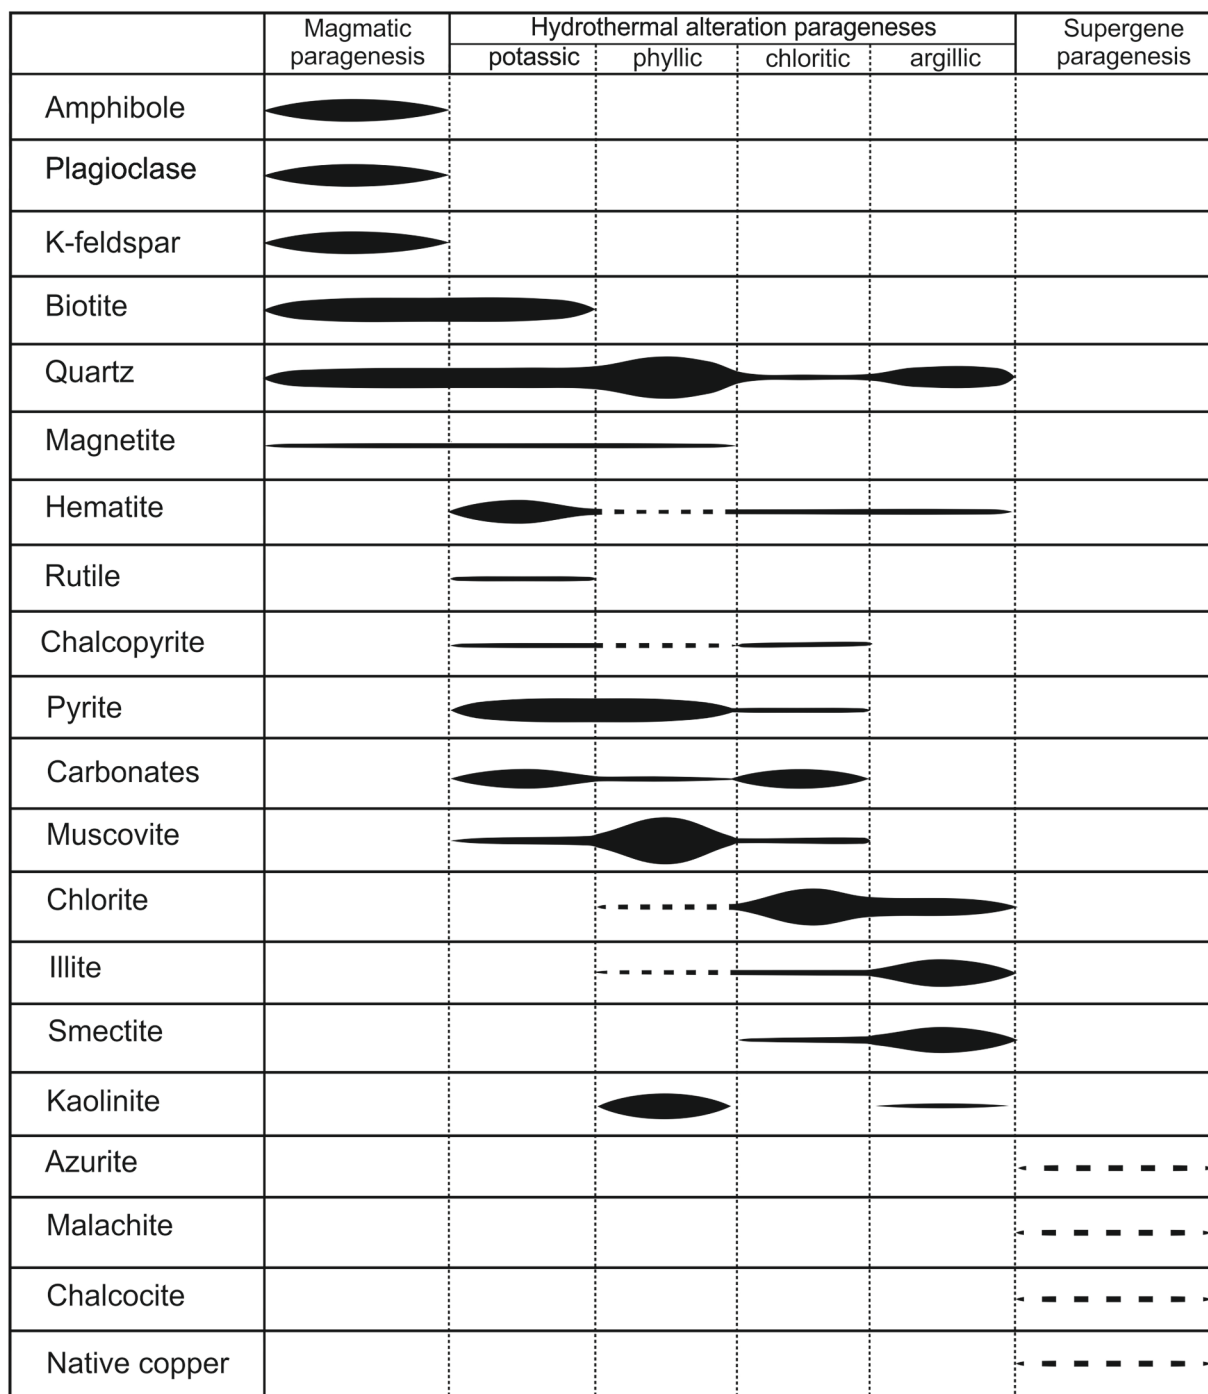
| | Magmatic paragenesis | Hydrothermal alteration parageneses: potassic | phyllic | chloritic | argillic | Supergene paragenesis |
|---|---|---|---|---|---|---|
| Amphibole | | | | | | |
| Plagioclase | | | | | | |
| K-feldspar | | | | | | |
| Biotite | | | | | | |
| Quartz | | | | | | |
| Magnetite | | | | | | |
| Hematite | | | | | | |
| Rutile | | | | | | |
| Chalcopyrite | | | | | | |
| Pyrite | | | | | | |
| Carbonates | | | | | | |
| Muscovite | | | | | | |
| Chlorite | | | | | | |
| Illite | | | | | | |
| Smectite | | | | | | |
| Kaolinite | | | | | | |
| Azurite | | | | | | |
| Malachite | | | | | | |
| Chalcocite | | | | | | |
| Native copper | | | | | | |